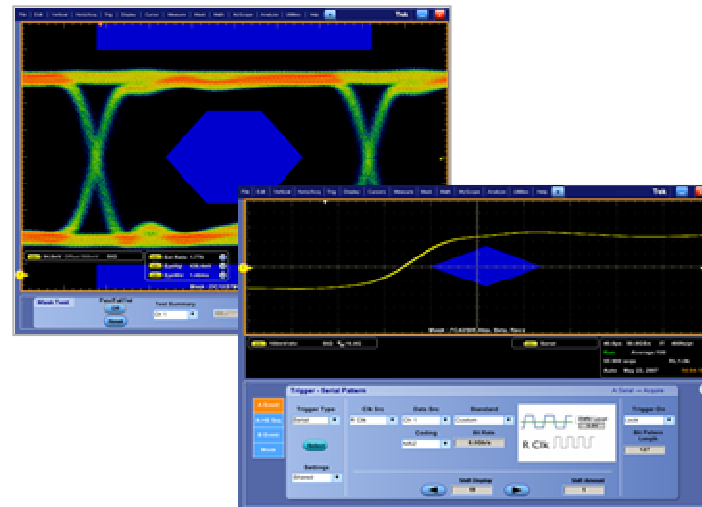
File Edit Vertical Horiz/Acq Trig Display Cursors Measure Mask Math MyScope Analyze Utilities Help Tek

Mask Test
Pass/Fail Test
Off
Reset
Test Summary
On

File Edit Vertical Horiz/Acq Trig Display Cursors Measure Mask Math MyScope Analyze Utilities Help Tek

Trigger - Serial Pattern
A Event
B Event
Trigger Type
Serial
Clk Src
Data Src
Standard
Custom
Coding
NRZ
Bit Rate
R Clk
Trigger On
Bit Pattern Length
Settings
Shift Display
Shift Amount